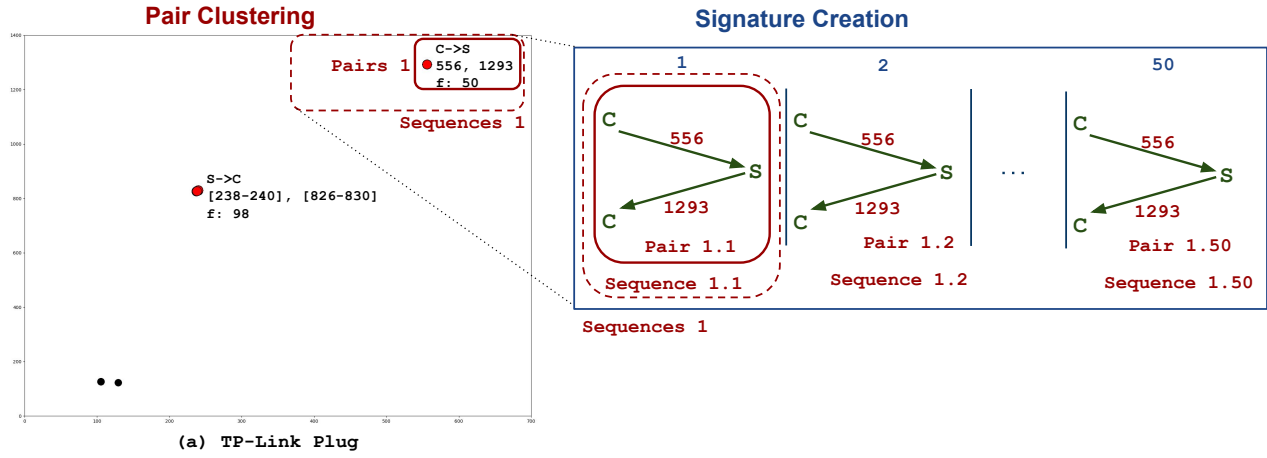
Pair Clustering

Signature Creation

1400
1200
1000
800
600
400
200
0

0 100 200 300 400 500 600 700

Pairs 1

C->S
556, 1293
f: 50

Sequences 1

S->C
[238-240], [826-830]
f: 98

(a) TP-Link Plug

1

C
556
S
C
1293
Pair 1.1
Sequence 1.1

2

C
556
S
C
1293
Pair 1.2
Sequence 1.2

...

50

C
556
S
C
1293
Pair 1.50
Sequence 1.50

Sequences 1